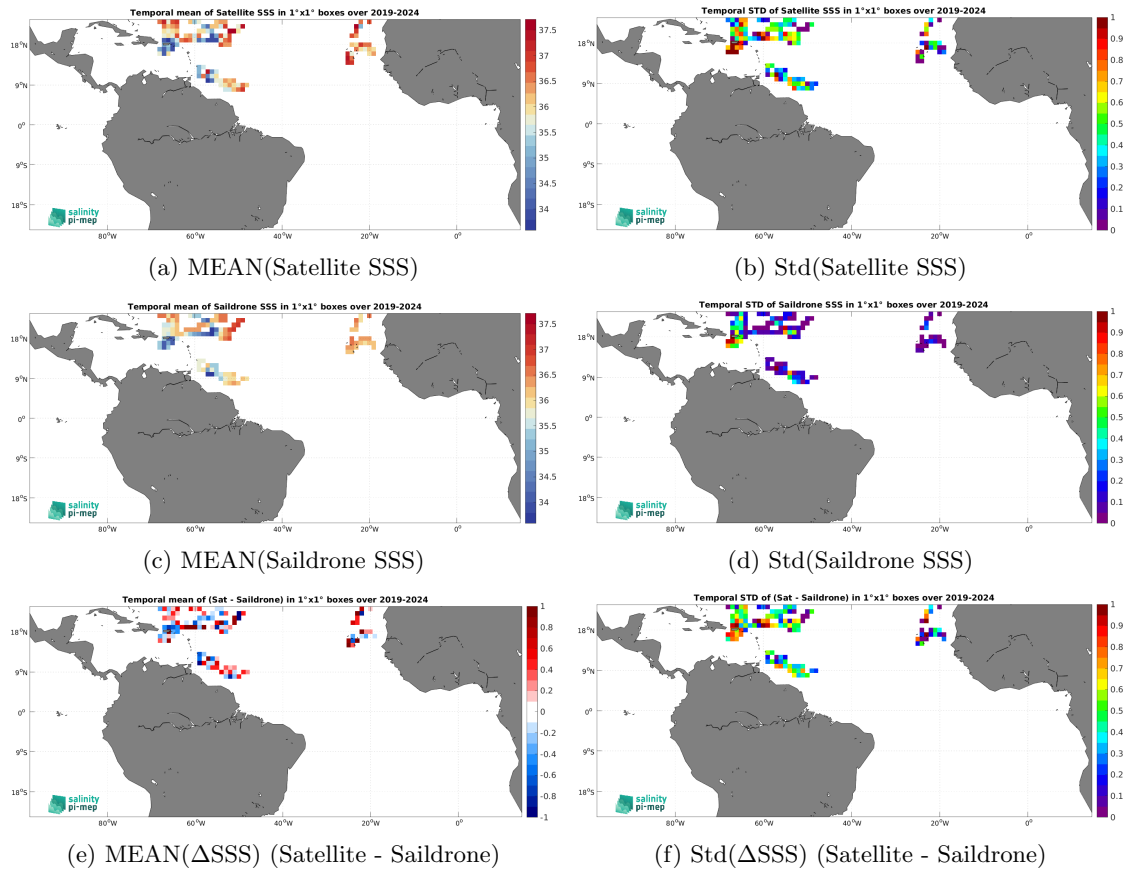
Temporal mean of Satellite SSS in 1°x1° boxes over 2019-2024

18°N
9°N
0°
9°S
18°S
80°W 60°W 40°W 20°W 0°

37.5
37
36.5
36
35.5
35
34.5
34

salinity pi-mep

(a) MEAN(Satellite SSS)

Temporal STD of Satellite SSS in 1°x1° boxes over 2019-2024

18°N
9°N
0°
9°S
18°S
80°W 60°W 40°W 20°W 0°

1
0.9
0.8
0.7
0.6
0.5
0.4
0.3
0.2
0.1
0

salinity pi-mep

(b) Std(Satellite SSS)

Temporal mean of Saildrone SSS in 1°x1° boxes over 2019-2024

18°N
9°N
0°
9°S
18°S
80°W 60°W 40°W 20°W 0°

37.5
37
36.5
36
35.5
35
34.5
34

salinity pi-mep

(c) MEAN(Saildrone SSS)

Temporal STD of Saildrone SSS in 1°x1° boxes over 2019-2024

18°N
9°N
0°
9°S
18°S
80°W 60°W 40°W 20°W 0°

1
0.9
0.8
0.7
0.6
0.5
0.4
0.3
0.2
0.1
0

salinity pi-mep

(d) Std(Saildrone SSS)

Temporal mean of (Sat - Saildrone) in 1°x1° boxes over 2019-2024

18°N
9°N
0°
9°S
18°S
80°W 60°W 40°W 20°W 0°

1
0.8
0.6
0.4
0.2
0
-0.2
-0.4
-0.6
-0.8
-1

salinity pi-mep

(e) MEAN(ΔSSS) (Satellite - Saildrone)

Temporal STD of (Sat - Saildrone) in 1°x1° boxes over 2019-2024

18°N
9°N
0°
9°S
18°S
80°W 60°W 40°W 20°W 0°

1
0.9
0.8
0.7
0.6
0.5
0.4
0.3
0.2
0.1
0

salinity pi-mep

(f) Std(ΔSSS) (Satellite - Saildrone)